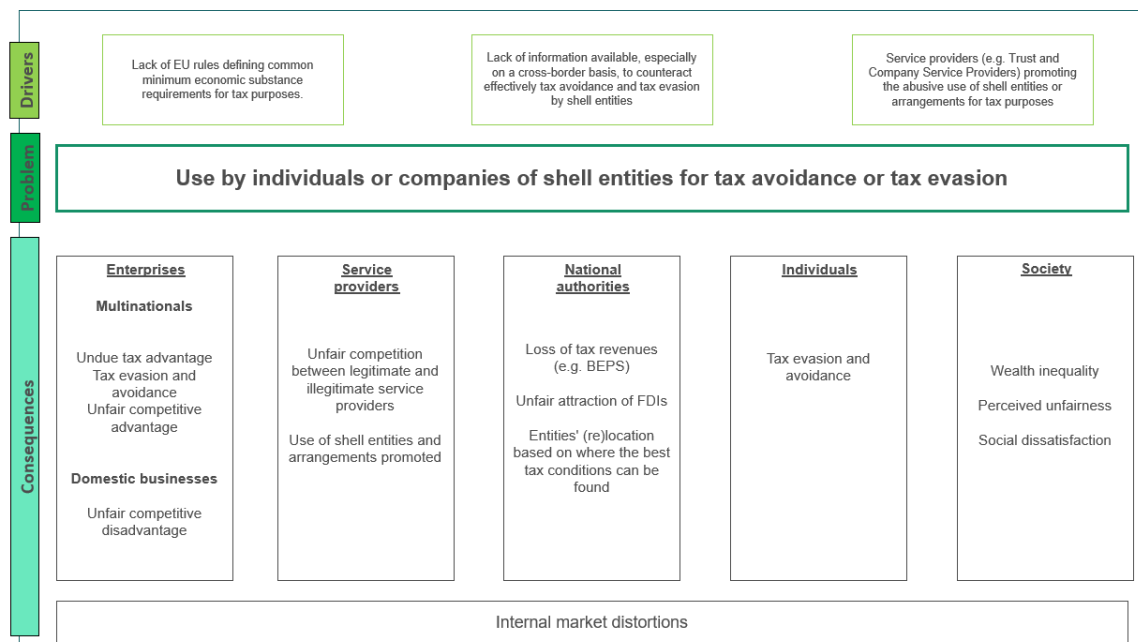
Drivers

Lack of EU rules defining common minimum economic substance requirements for tax purposes.

Lack of information available, especially on a cross-border basis, to counteract effectively tax avoidance and tax evasion by shell entities

Service providers (e.g. Trust and Company Service Providers) promoting the abusive use of shell entities or arrangements for tax purposes

Problem

Use by individuals or companies of shell entities for tax avoidance or tax evasion

Consequences

Enterprises

Multinationals

Undue tax advantage
Tax evasion and avoidance
Unfair competitive advantage

Domestic businesses

Unfair competitive disadvantage

Service providers

Unfair competition between legitimate and illegitimate service providers

Use of shell entities and arrangements promoted

National authorities

Loss of tax revenues (e.g. BEPS)

Unfair attraction of FDIs

Entities' (re)location based on where the best tax conditions can be found

Individuals

Tax evasion and avoidance

Society

Wealth inequality

Perceived unfairness

Social dissatisfaction

Internal market distortions